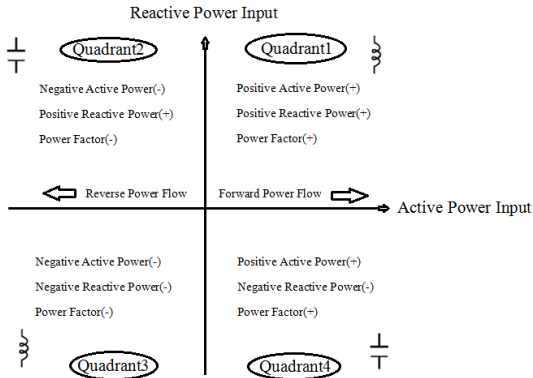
Reactive Power Input

Quadrant2

Negative Active Power(-)
Positive Reactive Power(+)
Power Factor(-)

Quadrant1

Positive Active Power(+)
Positive Reactive Power(+)
Power Factor(+)

Reverse Power Flow

Forward Power Flow

Active Power Input

Negative Active Power(-)
Negative Reactive Power(-)
Power Factor(-)

Positive Active Power(+)
Negative Reactive Power(-)
Power Factor(+)

Quadrant3

Quadrant4